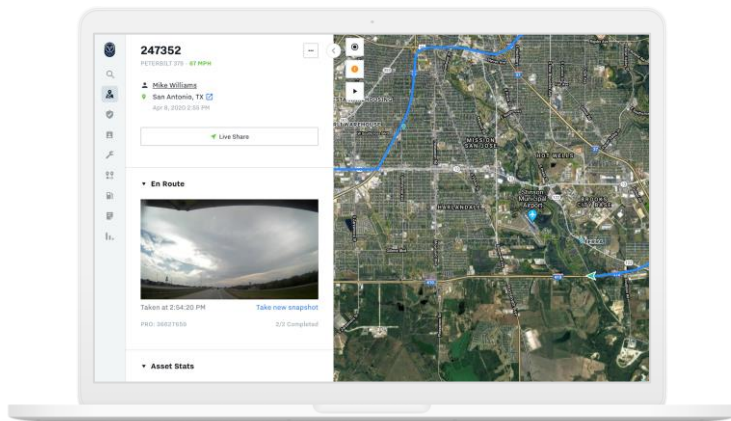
247352

PETERBILT 379 · 67 MPH

Mike Williams

San Antonio, TX

Apr 9, 2020 2:36 PM

Live Share

En Route

Taken at 2:54:20 PM

Take new snapshot

PRO: 36827650

2/3 Completed

Asset Stats

MISSION SAN JOSE

HOT WELLS

HIGHLANDS

Stinson Municipal Airport